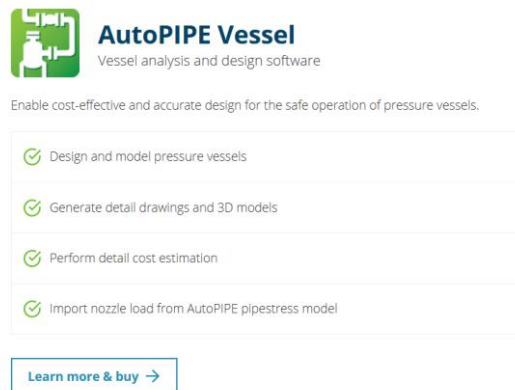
AutoPIPE Vessel
Vessel analysis and design software

Enable cost-effective and accurate design for the safe operation of pressure vessels.

Design and model pressure vessels

Generate detail drawings and 3D models

Perform detail cost estimation

Import nozzle load from AutoPIPE pipestress model

Learn more & buy →